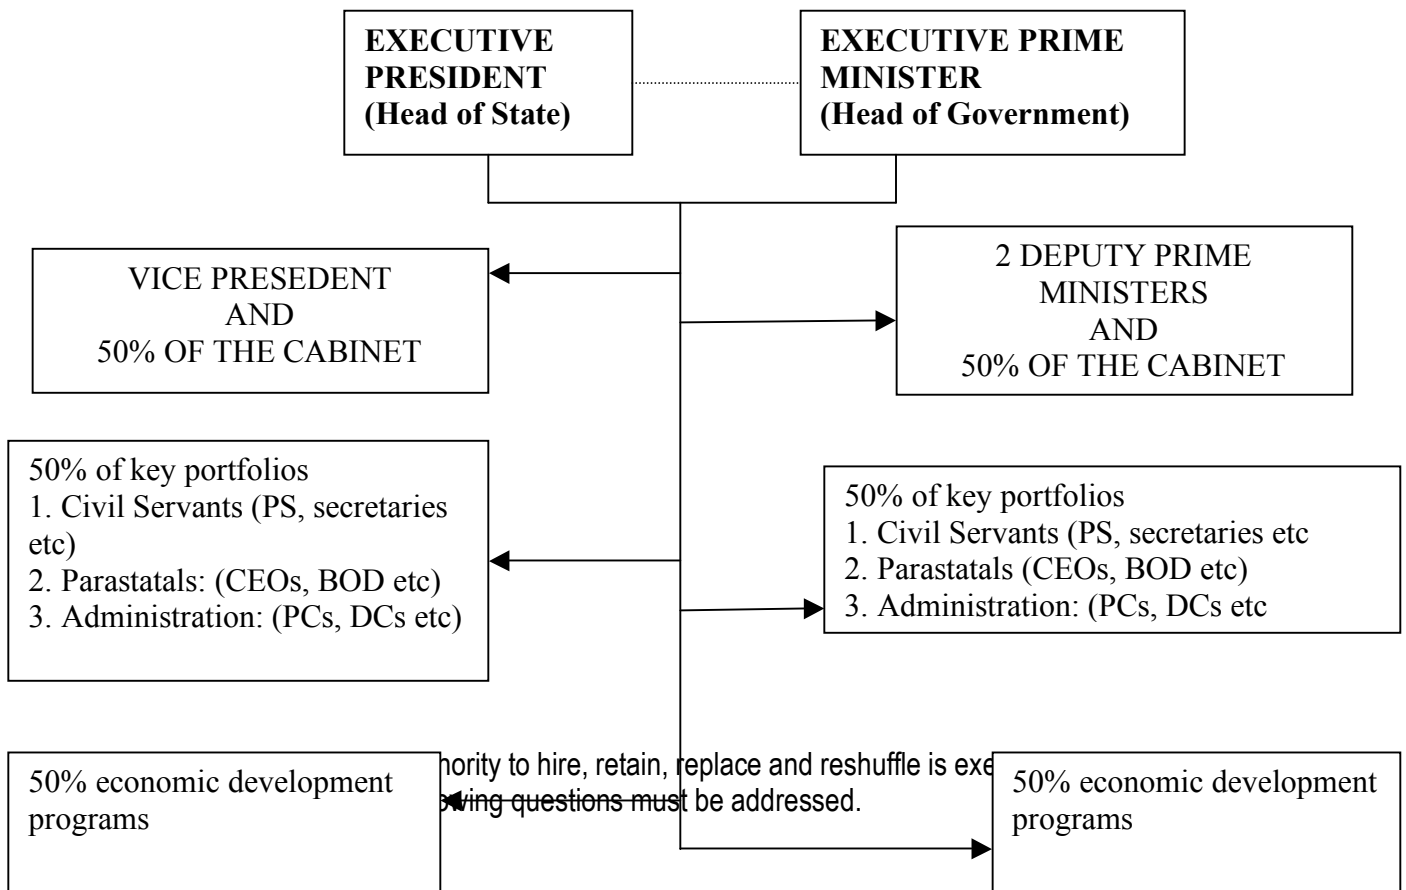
EXECUTIVE PRESIDENT
(Head of State)

EXECUTIVE PRIME MINISTER
(Head of Government)

VICE PRESEDENT
AND
50% OF THE CABINET

2 DEPUTY PRIME MINISTERS
AND
50% OF THE CABINET

50% of key portfolios
1. Civil Servants (PS, secretaries etc)
2. Parastatals: (CEOs, BOD etc)
3. Administration: (PCs, DCs etc)

50% of key portfolios
1. Civil Servants (PS, secretaries etc
2. Parastatals (CEOs, BOD etc)
3. Administration: (PCs, DCs etc

50% economic development programs

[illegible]hority to hire, retain, replace and reshuffle is exe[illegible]
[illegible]wing questions must be addressed.

50% economic development programs